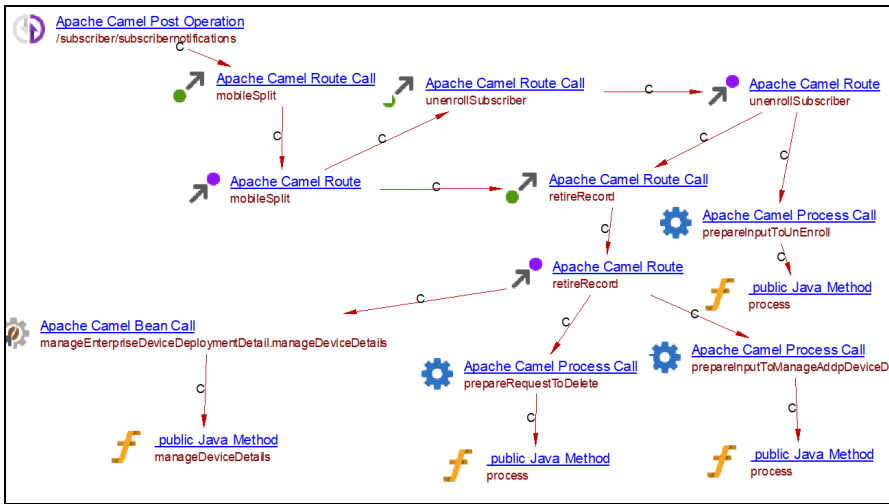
Apache Camel Post Operation
/subscriber/subscribernotifications

C

Apache Camel Route Call
mobileSplit

C

Apache Camel Route Call
unenrollSubscriber

C

Apache Camel Route
unenrollSubscriber

C

Apache Camel Route
mobileSplit

C

C

Apache Camel Route Call
retireRecord

C

Apache Camel Process Call
prepareInputToUnEnroll

C

Apache Camel Route
retireRecord

C

public Java Method
process

C

Apache Camel Bean Call
manageEnterpriseDeviceDeploymentDetail.manageDeviceDetails

C

C

Apache Camel Process Call
prepareRequestToDelete

Apache Camel Process Call
prepareInputToManageAddpDeviceD

C

public Java Method
manageDeviceDetails

C

public Java Method
process

C

public Java Method
process